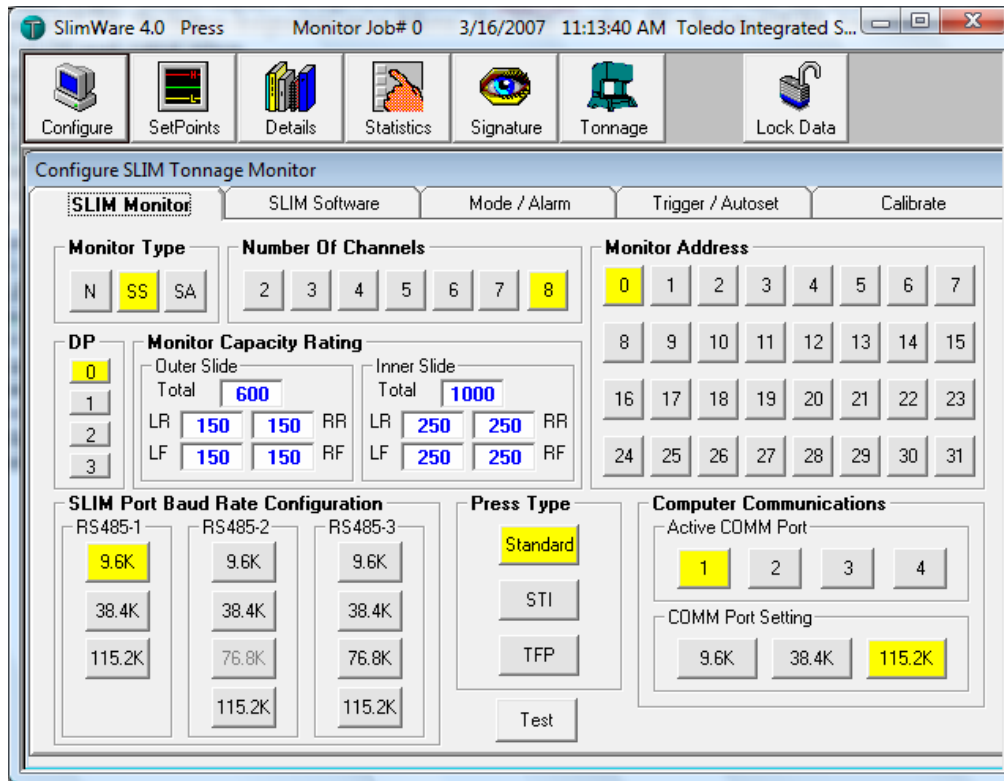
SlimWare 4.0 Press Monitor Job# 0 3/16/2007 11:13:40 AM Toledo Integrated S...

Configure SetPoints Details Statistics Signature Tonnage Lock Data

Configure SLIM Tonnage Monitor

SLIM Monitor | SLIM Software | Mode / Alarm | Trigger / Autoset | Calibrate

Monitor Type
N SS SA

Number Of Channels
2 3 4 5 6 7 8

Monitor Address
0 1 2 3 4 5 6 7
8 9 10 11 12 13 14 15
16 17 18 19 20 21 22 23
24 25 26 27 28 29 30 31

DP
0
1
2
3

Monitor Capacity Rating
Outer Slide
Total 600
LR 150 150 RR
LF 150 150 RF

Inner Slide
Total 1000
LR 250 250 RR
LF 250 250 RF

SLIM Port Baud Rate Configuration
RS485-1
9.6K
38.4K
115.2K

RS485-2
9.6K
38.4K
76.8K
115.2K

RS485-3
9.6K
38.4K
76.8K
115.2K

Press Type
Standard
STI
TFP

Test

Computer Communications
Active COMM Port
1 2 3 4

COMM Port Setting
9.6K 38.4K 115.2K